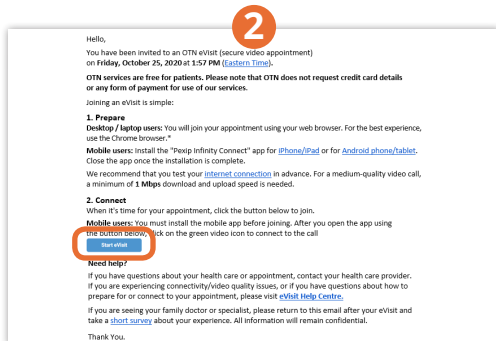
2

Hello,

You have been invited to an OTN eVisit (secure video appointment) on **Friday, October 25, 2020** at **1:57 PM** (Eastern Time).

**OTN services are free for patients. Please note that OTN does not request credit card details or any form of payment for use of our services.**

Joining an eVisit is simple:

**1. Prepare**
**Desktop / laptop users:** You will join your appointment using your web browser. For the best experience, use the Chrome browser.*

**Mobile users:** Install the "Pexip Infinity Connect" app for iPhone/iPad or for Android phone/tablet. Close the app once the installation is complete.

We recommend that you test your internet connection in advance. For a medium-quality video call, a minimum of **1 Mbps** download and upload speed is needed.

**2. Connect**
When it's time for your appointment, click the button below to join.

**Mobile users:** You must install the mobile app before joining. After you open the app using the button below, click on the green video icon to connect to the call

Start eVisit

**Need help?**
If you have questions about your health care or appointment, contact your health care provider. If you are experiencing connectivity/video quality issues, or if you have questions about how to prepare for or connect to your appointment, please visit **eVisit Help Centre.**

If you are seeing your family doctor or specialist, please return to this email after your eVisit and take a short survey about your experience. All information will remain confidential.

Thank You.